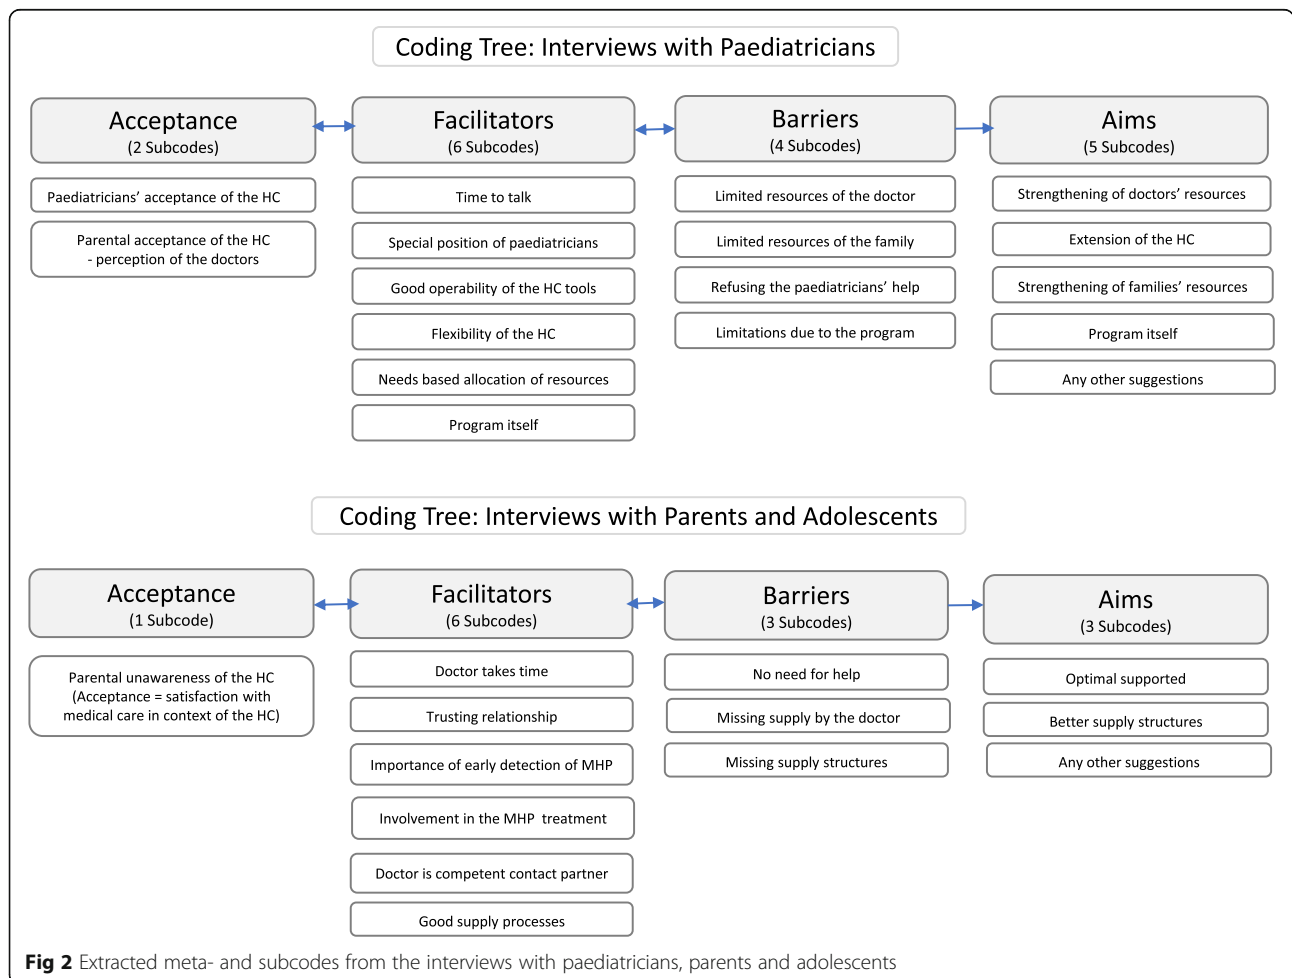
Coding Tree: Interviews with Paediatricians

Acceptance
(2 Subcodes)

Paediatricians' acceptance of the HC

Parental acceptance of the HC - perception of the doctors

Facilitators
(6 Subcodes)

Time to talk

Special position of paediatricians

Good operability of the HC tools

Flexibility of the HC

Needs based allocation of resources

Program itself

Barriers
(4 Subcodes)

Limited resources of the doctor

Limited resources of the family

Refusing the paediatricians' help

Limitations due to the program

Aims
(5 Subcodes)

Strengthening of doctors' resources

Extension of the HC

Strengthening of families' resources

Program itself

Any other suggestions

Coding Tree: Interviews with Parents and Adolescents

Acceptance
(1 Subcode)

Parental unawareness of the HC (Acceptance = satisfaction with medical care in context of the HC)

Facilitators
(6 Subcodes)

Doctor takes time

Trusting relationship

Importance of early detection of MHP

Involvement in the MHP treatment

Doctor is competent contact partner

Good supply processes

Barriers
(3 Subcodes)

No need for help

Missing supply by the doctor

Missing supply structures

Aims
(3 Subcodes)

Optimal supported

Better supply structures

Any other suggestions

Fig 2 Extracted meta- and subcodes from the interviews with paediatricians, parents and adolescents